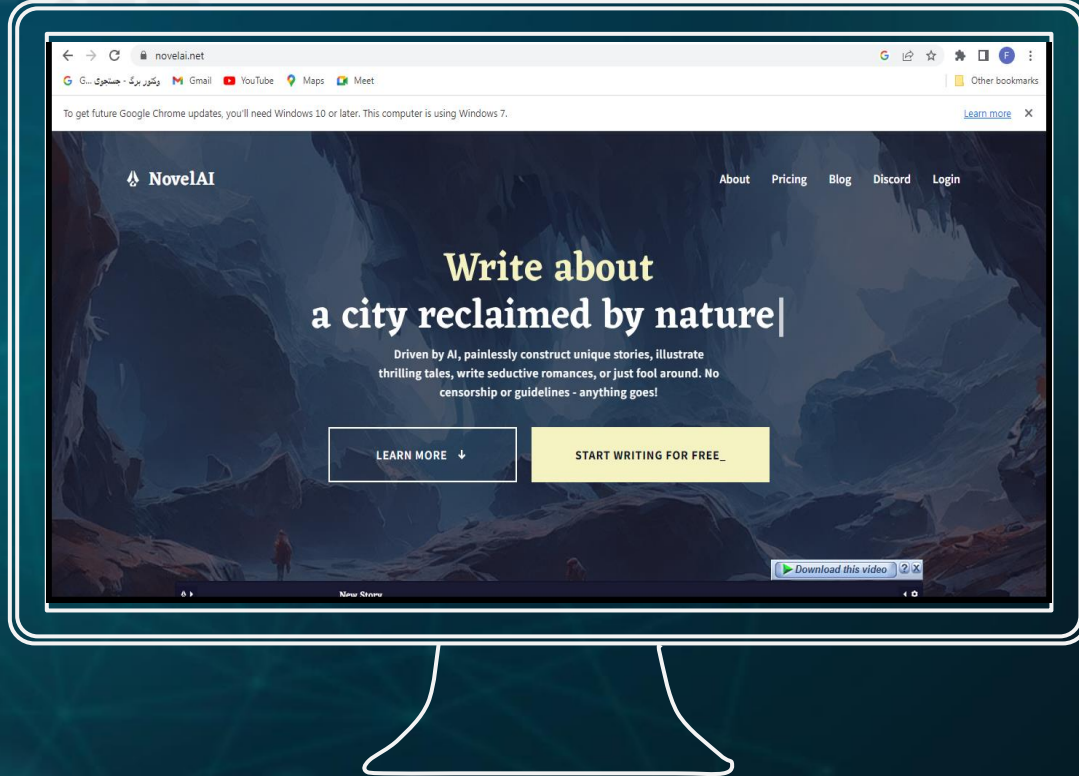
novelai.net

G ...G وکتور برگ - جستجوی Gmail YouTube Maps Meet

Other bookmarks

To get future Google Chrome updates, you'll need Windows 10 or later. This computer is using Windows 7.

Learn more

NovelAI

About Pricing Blog Discord Login

Write about
a city reclaimed by nature

Driven by AI, painlessly construct unique stories, illustrate thrilling tales, write seductive romances, or just fool around. No censorship or guidelines - anything goes!

LEARN MORE

START WRITING FOR FREE_

Download this video

New Story